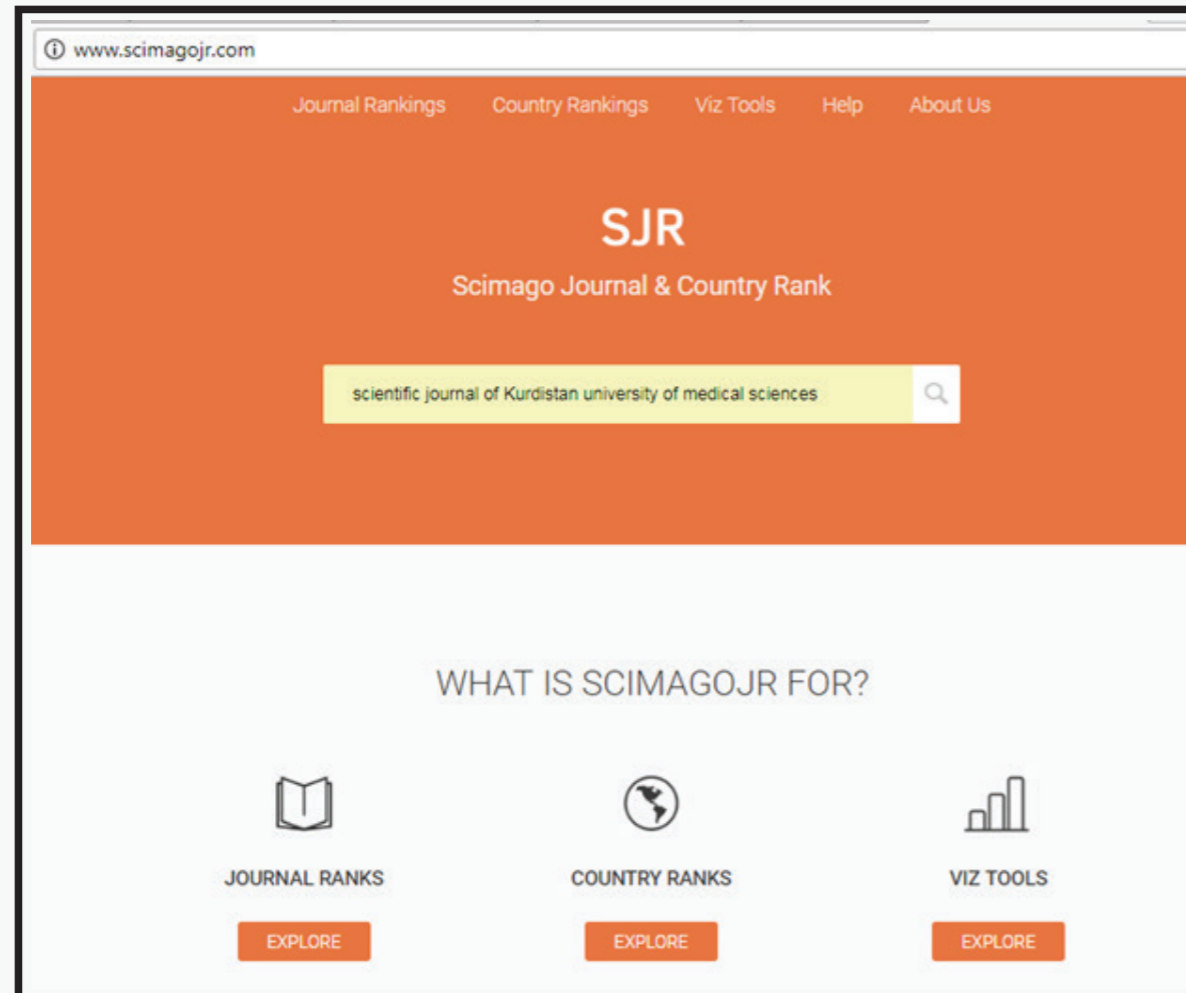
www.scimagojr.com

Journal Rankings Country Rankings Viz Tools Help About Us

SJR

Scimago Journal & Country Rank

scientific journal of Kurdistan university of medical sciences

WHAT IS SCIMAGOJR FOR?

JOURNAL RANKS

EXPLORE

COUNTRY RANKS

EXPLORE

VIZ TOOLS

EXPLORE